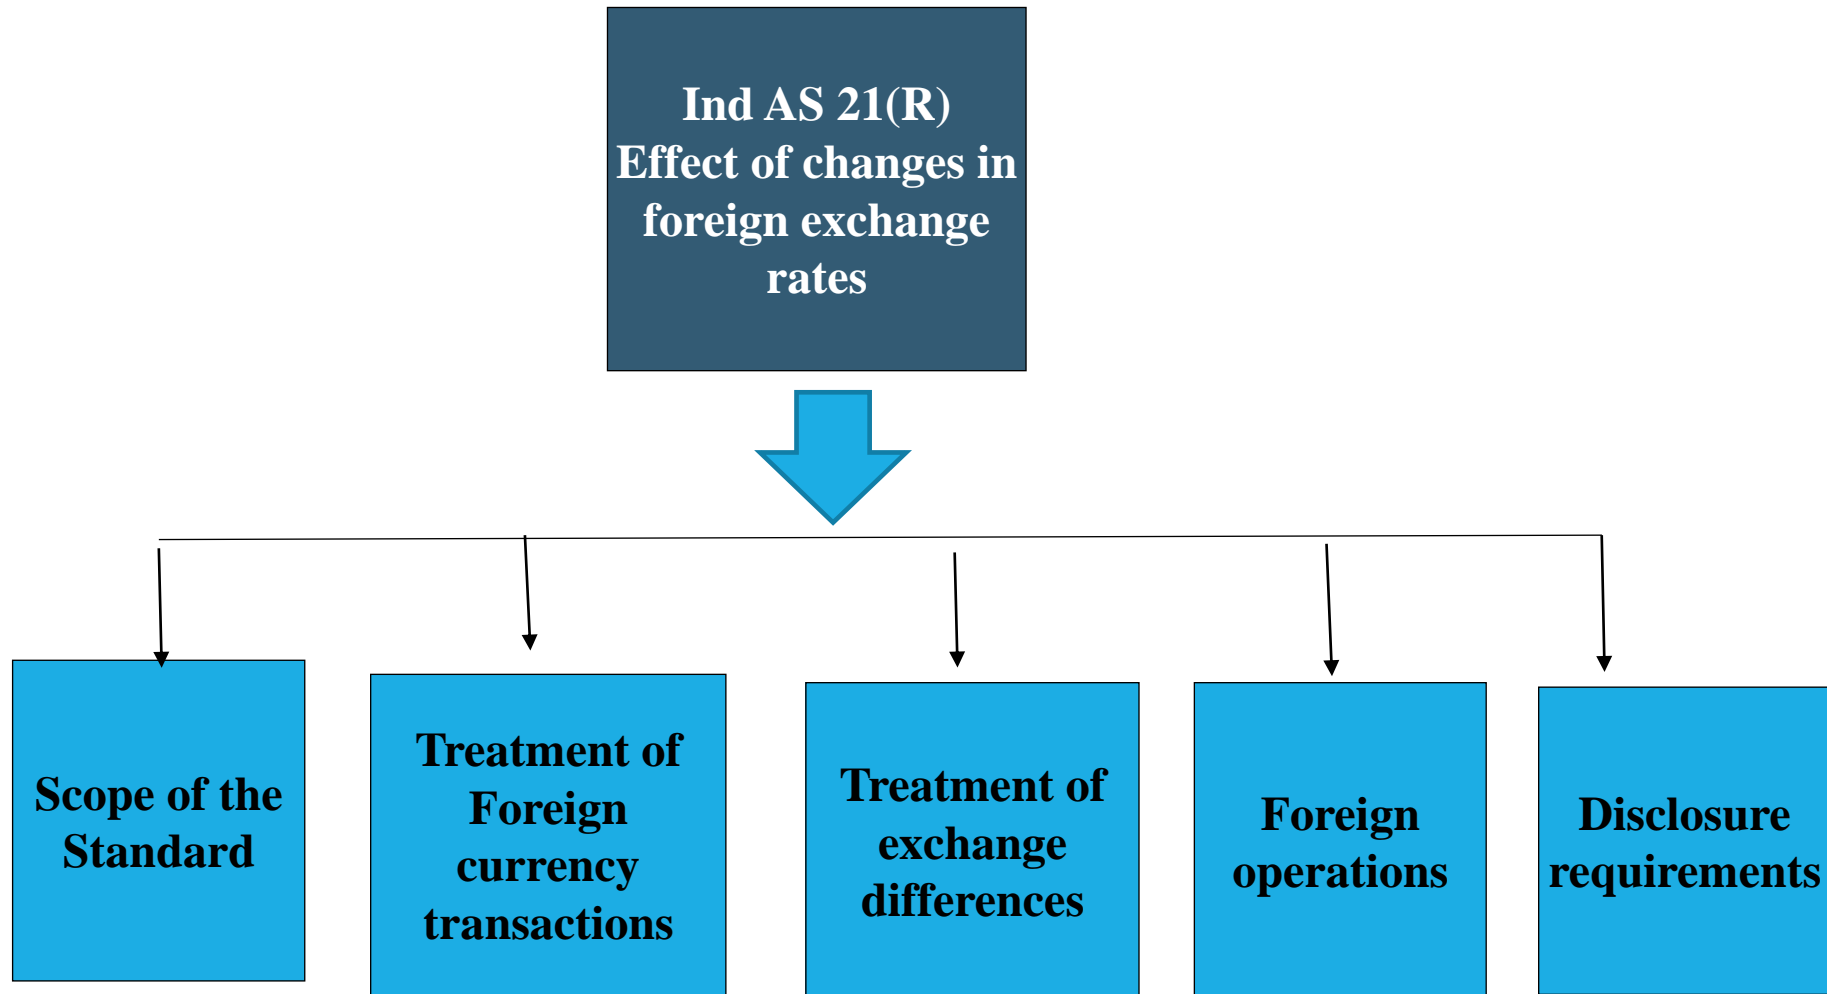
Ind AS 21(R)
Effect of changes in foreign exchange rates

Scope of the Standard

Treatment of Foreign currency transactions

Treatment of exchange differences

Foreign operations

Disclosure requirements